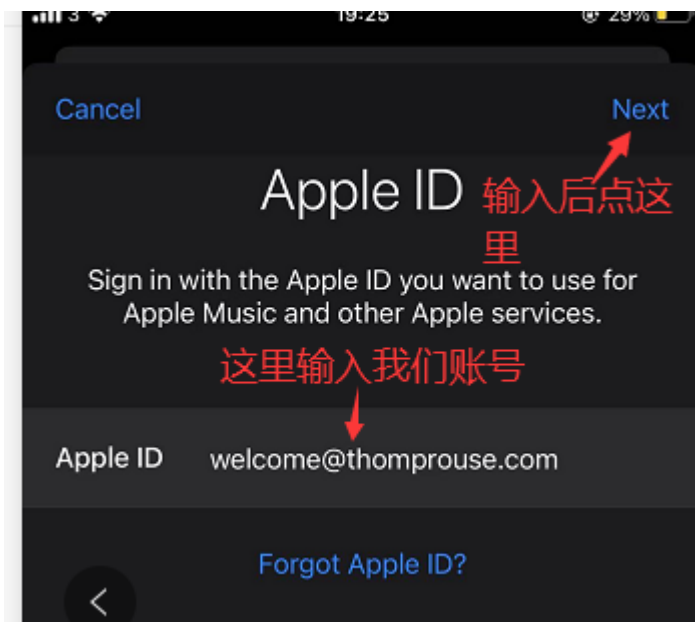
3 19:25 29%

Cancel

Next

Apple ID

输入后点这里

Sign in with the Apple ID you want to use for Apple Music and other Apple services.

这里输入我们账号

Apple ID welcome@thomprouse.com

Forgot Apple ID?